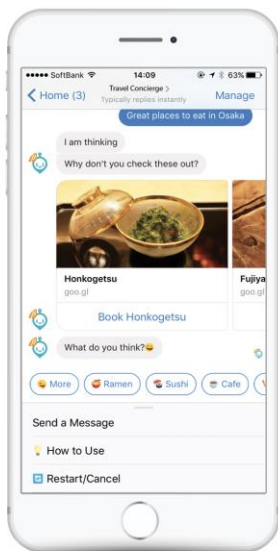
●●●●● SoftBank 14:09 63%

Home (3) Travel Concierge > Typically replies instantly Manage

Great places to eat in Osaka

I am thinking

Why don't you check these out?

Honkogetsu
goo.gl

Fujiya

Book Honkogetsu

What do you think?😀

More Ramen Sushi Cafe

Send a Message

How to Use

Restart/Cancel